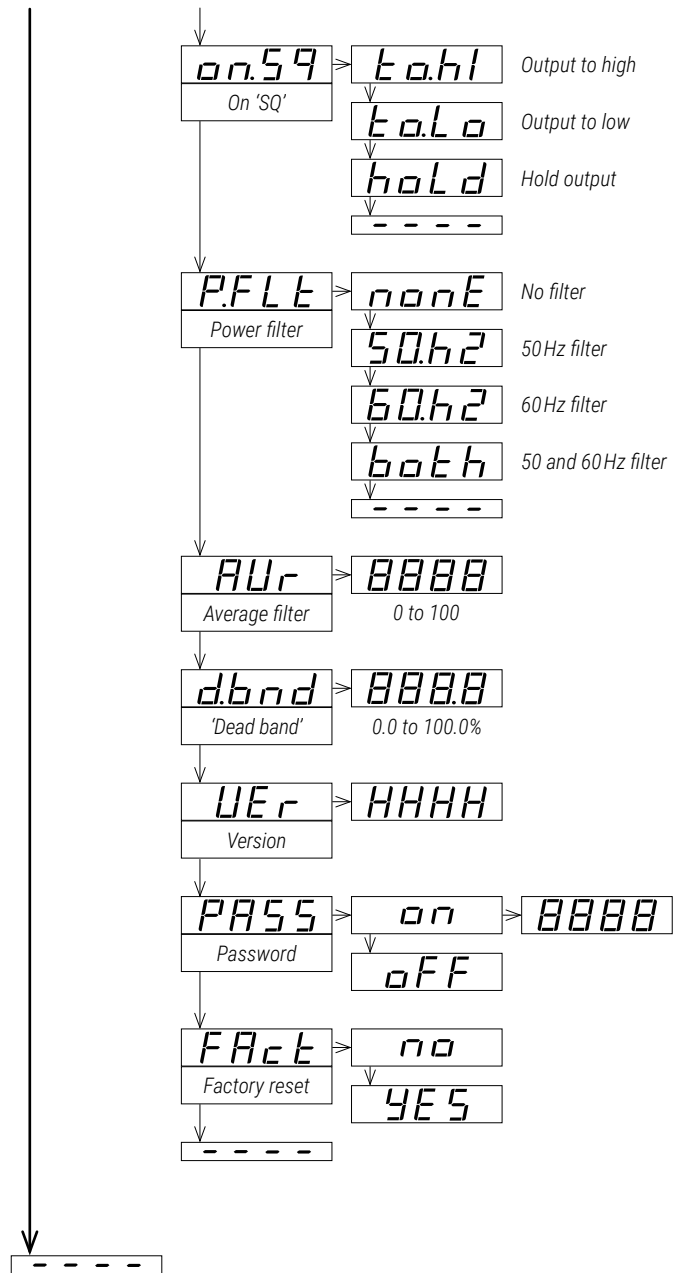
on.59
On 'SQ'

to.hI
Output to high

to.Lo
Output to low

hoLd
Hold output

----

P.FLt
Power filter

nonE
No filter

50.h2
50Hz filter

60.h2
60Hz filter

both
50 and 60Hz filter

----

AUr
Average filter

8888
0 to 100

d.bnd
'Dead band'

888.8
0.0 to 100.0%

UEr
Version

HHHH

PASS
Password

on

8888

oFF

FAct
Factory reset

no

YES

----

----